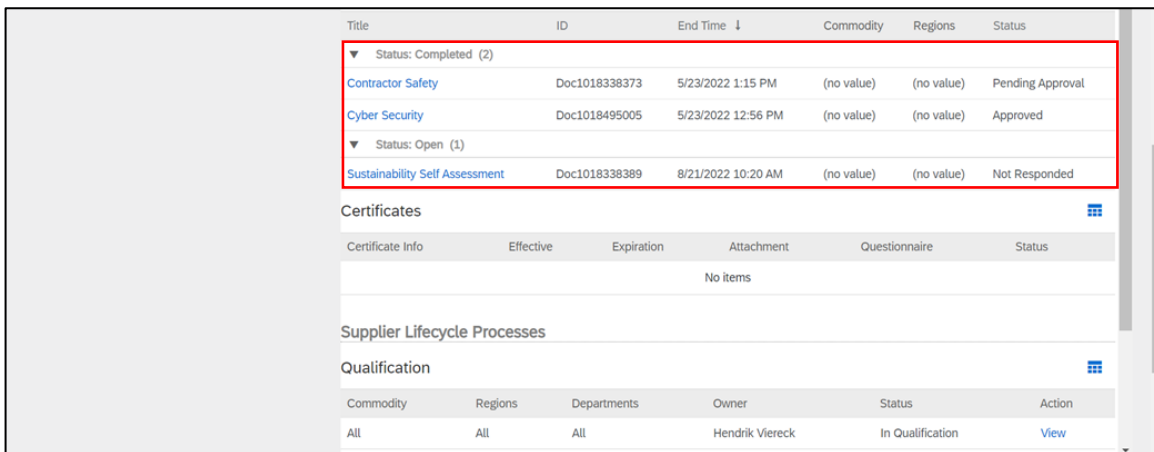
| Title | ID | End Time ↓ | Commodity | Regions | Status |
|---|---|---|---|---|---|
| ▼ Status: Completed (2) | | | | | |
| Contractor Safety | Doc1018338373 | 5/23/2022 1:15 PM | (no value) | (no value) | Pending Approval |
| Cyber Security | Doc1018495005 | 5/23/2022 12:56 PM | (no value) | (no value) | Approved |
| ▼ Status: Open (1) | | | | | |
| Sustainability Self Assessment | Doc1018338389 | 8/21/2022 10:20 AM | (no value) | (no value) | Not Responded |

Certificates

| Certificate Info | Effective | Expiration | Attachment | Questionnaire | Status |
|---|---|---|---|---|---|
| No items | | | | | |

Supplier Lifecycle Processes

Qualification

| Commodity | Regions | Departments | Owner | Status | Action |
|---|---|---|---|---|---|
| All | All | All | Hendrik Viereck | In Qualification | View |